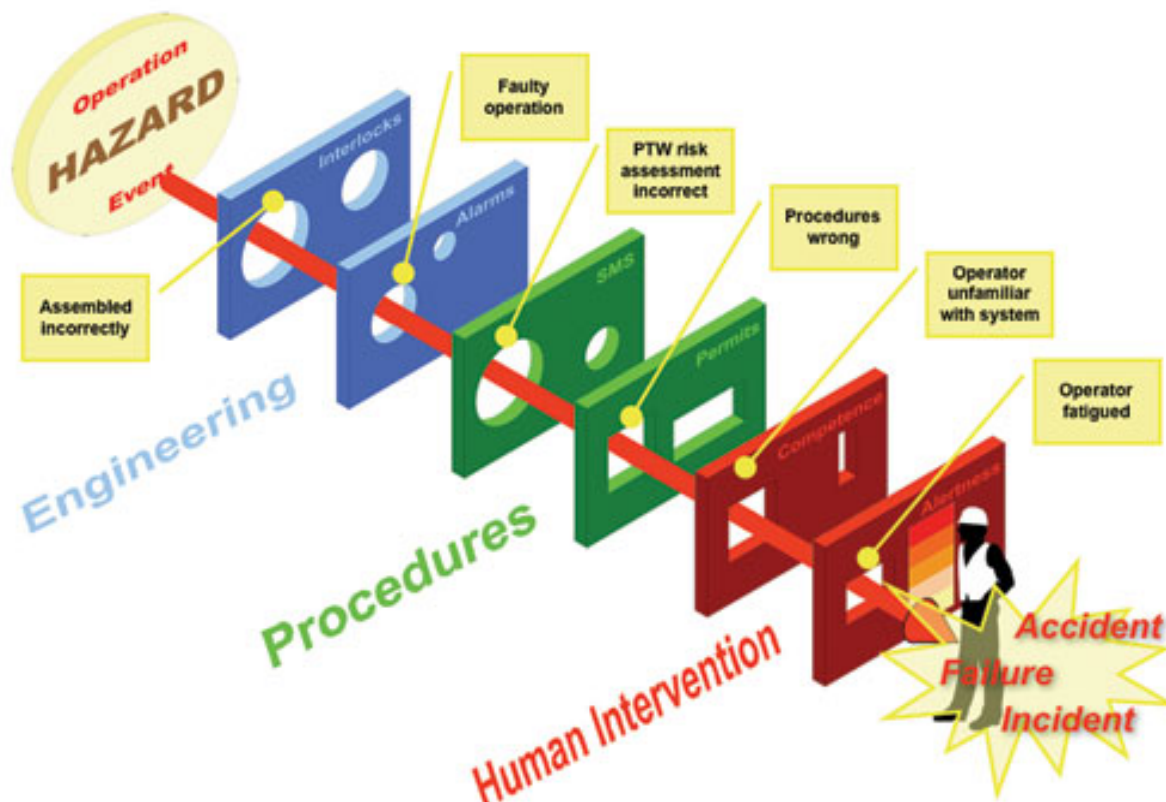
Operation
HAZARD
Event

Interlocks
Alarms
SMS
Permits
Competence
Alertness

Faulty operation

PTW risk assessment incorrect

Procedures wrong

Operator unfamiliar with system

Operator fatigued

Assembled incorrectly

Engineering

Procedures

Human Intervention

Accident
Failure
Incident